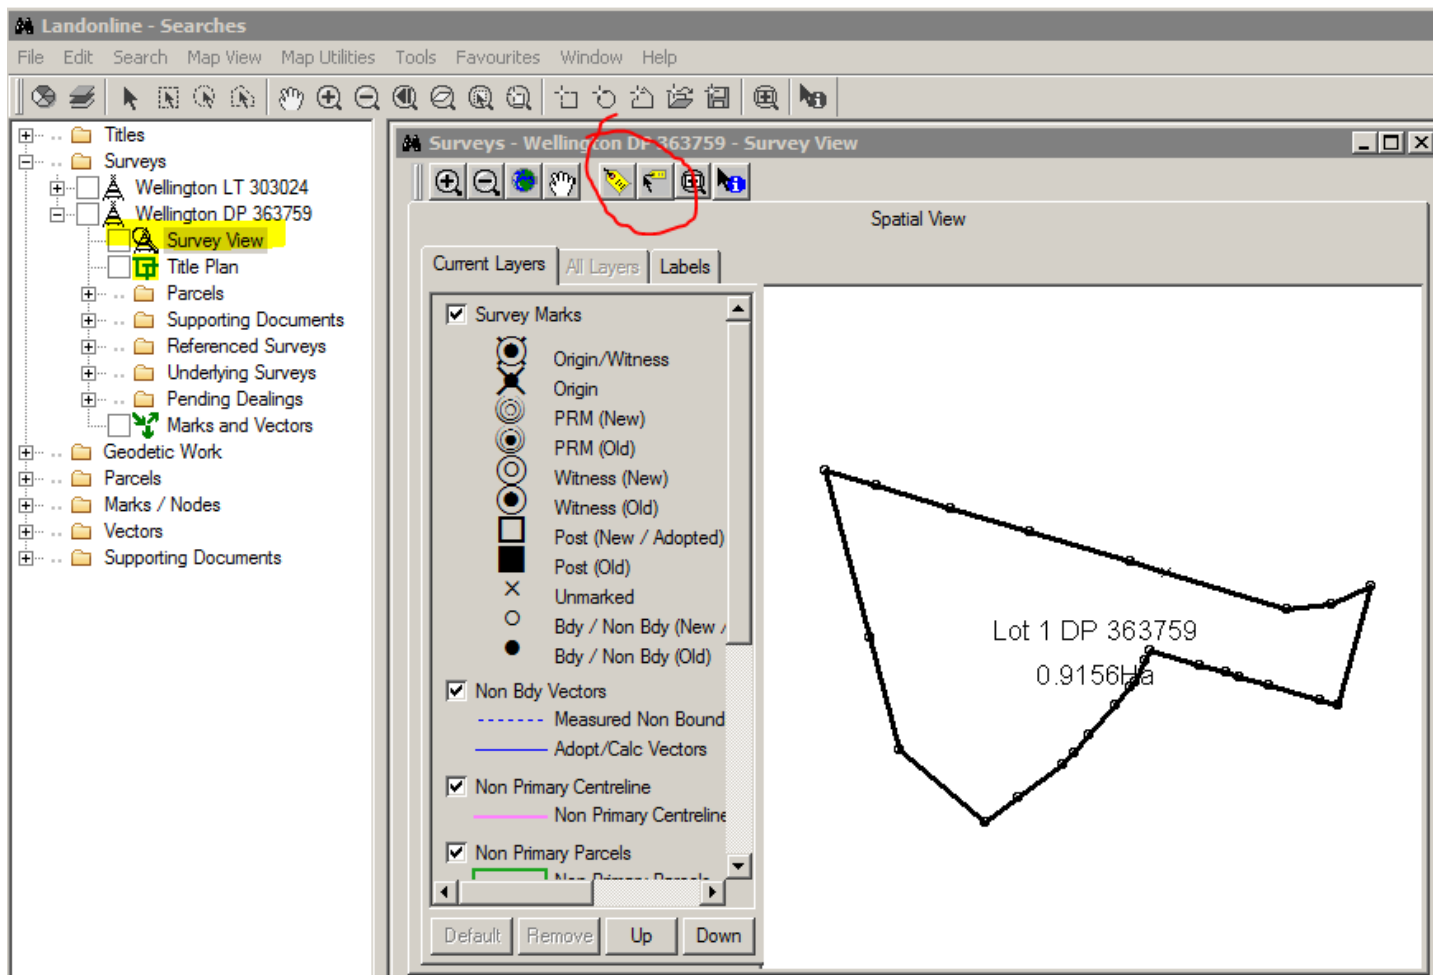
Landonline - Searches

File Edit Search Map View Map Utilities Tools Favourites Window Help

Titles
Surveys
Wellington LT 303024
Wellington DP 363759
Survey View
Title Plan
Parcels
Supporting Documents
Referenced Surveys
Underlying Surveys
Pending Dealings
Marks and Vectors
Geodetic Work
Parcels
Marks / Nodes
Vectors
Supporting Documents

Surveys - Wellington DP 363759 - Survey View

Spatial View

Current Layers | All Layers | Labels

Survey Marks
Origin/Witness
Origin
PRM (New)
PRM (Old)
Witness (New)
Witness (Old)
Post (New / Adopted)
Post (Old)
Unmarked
Bdy / Non Bdy (New /
Bdy / Non Bdy (Old)
Non Bdy Vectors
Measured Non Bound
Adopt/Calc Vectors
Non Primary Centreline
Non Primary Centreline
Non Primary Parcels
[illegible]

Default Remove Up Down

Lot 1 DP 363759
0.9156Ha